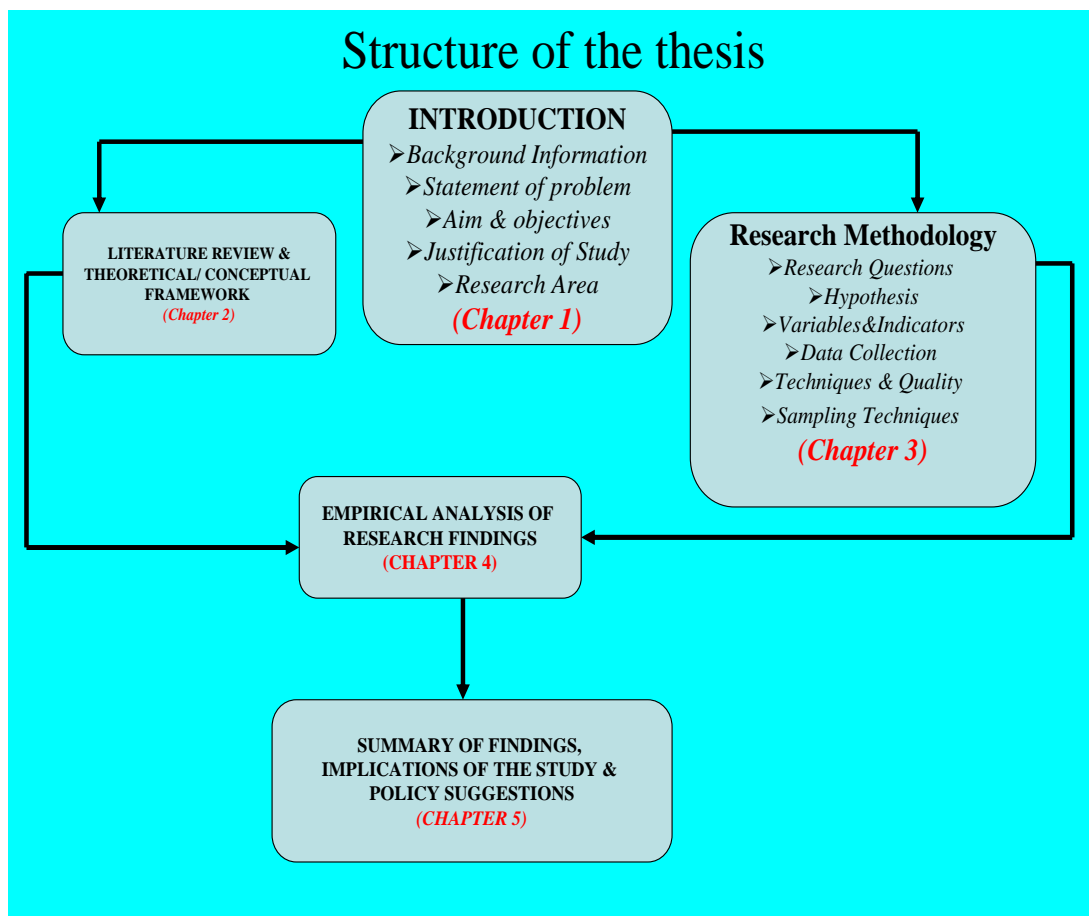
Structure of the thesis

INTRODUCTION
➢Background Information
➢Statement of problem
➢Aim & objectives
➢Justification of Study
➢Research Area
(Chapter 1)

LITERATURE REVIEW & THEORETICAL/ CONCEPTUAL FRAMEWORK
(Chapter 2)

Research Methodology
➢Research Questions
➢Hypothesis
➢Variables&Indicators
➢Data Collection
➢Techniques & Quality
➢Sampling Techniques
(Chapter 3)

EMPIRICAL ANALYSIS OF RESEARCH FINDINGS
(CHAPTER 4)

SUMMARY OF FINDINGS, IMPLICATIONS OF THE STUDY & POLICY SUGGESTIONS
(CHAPTER 5)